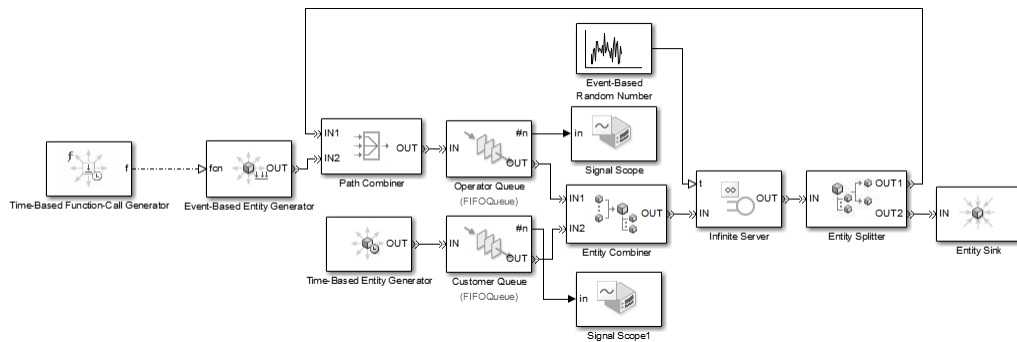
Event-Based Random Number

f

f

Time-Based Function-Call Generator

fcn

OUT

Event-Based Entity Generator

IN1

IN2

OUT

Path Combiner

IN

#n

OUT

Operator Queue
(FIFOQueue)

in

Signal Scope

IN1

IN2

OUT

Entity Combiner

t

IN

OUT

Infinite Server

IN

OUT1

OUT2

Entity Splitter

IN

Entity Sink

OUT

Time-Based Entity Generator

IN

#n

OUT

Customer Queue
(FIFOQueue)

in

Signal Scope1